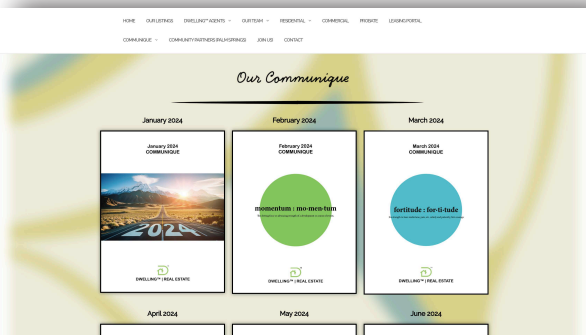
HOME OUR LISTINGS DWELLING™ AGENTS OUR TEAM RESIDENTIAL COMMERCIAL PROBATE LEASING PORTAL

COMMUNIQUE COMMUNITY PARTNERS (PALM SPRINGS) JOIN US CONTACT

Our Communique

January 2024

January 2024
COMMUNIQUE

2024

DWELLING™ | REAL ESTATE

February 2024

February 2024
COMMUNIQUE

momentum : mo·men·tum

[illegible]

DWELLING™ | REAL ESTATE

March 2024

March 2024
COMMUNIQUE

fortitude : for·ti·tude

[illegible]

DWELLING™ | REAL ESTATE

April 2024

May 2024

June 2024